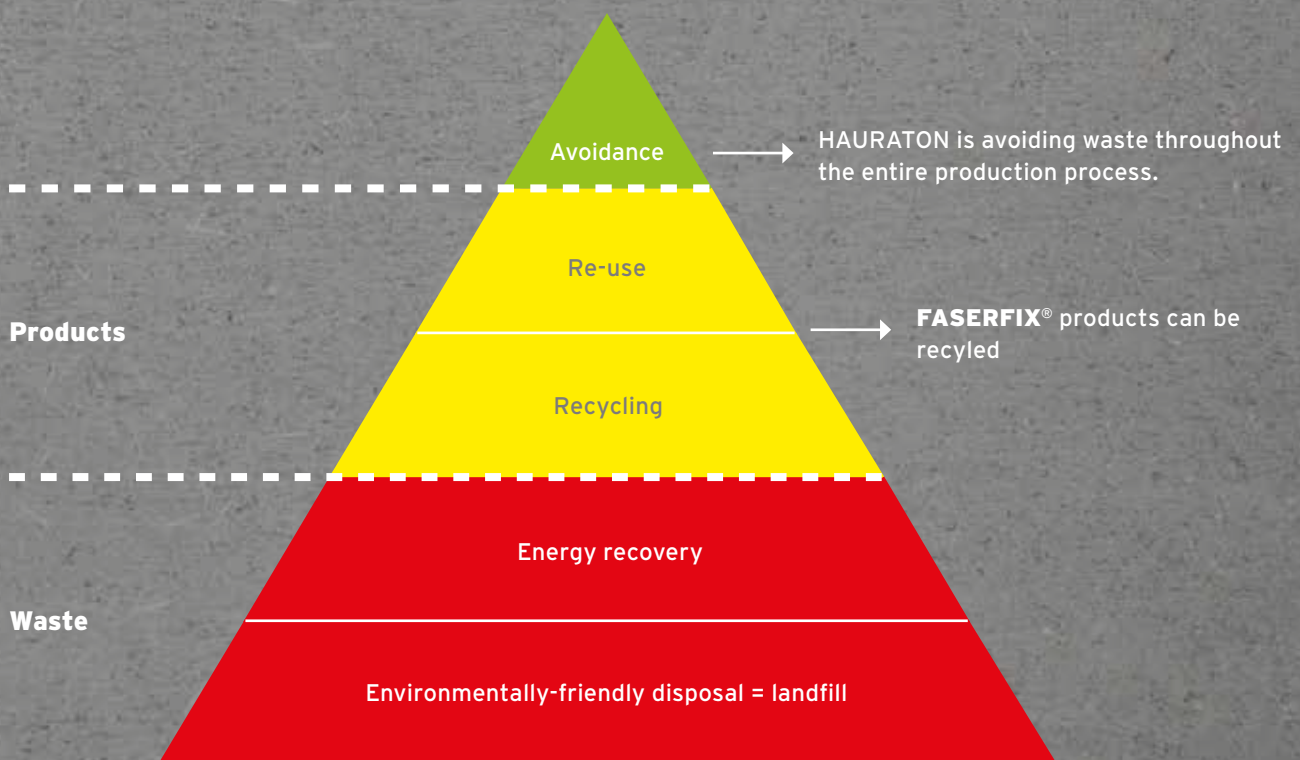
Avoidance

HAURATON is avoiding waste throughout the entire production process.

Products

Re-use

Recycling

FASERFIX® products can be recyled

Waste

Energy recovery

Environmentally-friendly disposal = landfill